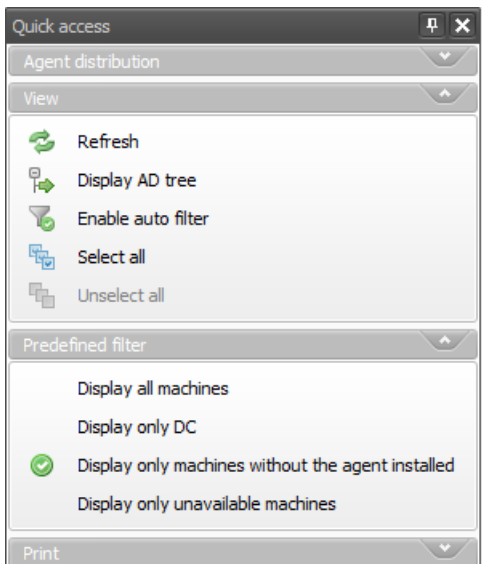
Quick access

Agent distribution

View

Refresh

Display AD tree

Enable auto filter

Select all

Unselect all

Predefined filter

Display all machines

Display only DC

Display only machines without the agent installed

Display only unavailable machines

Print